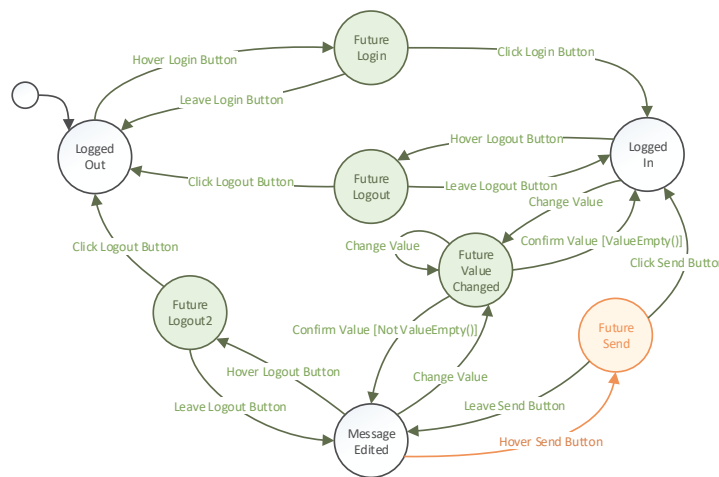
Hover Login Button

Future Login

Click Login Button

Leave Login Button

Logged Out

Hover Logout Button

Logged In

Click Logout Button

Future Logout

Leave Logout Button

Change Value

Change Value

Confirm Value [ValueEmpty()]

Future Value Changed

Click Logout Button

Click Send Button

Future Logout2

Confirm Value [Not ValueEmpty()]

Future Send

Hover Logout Button

Change Value

Leave Logout Button

Leave Send Button

Message Edited

Hover Send Button